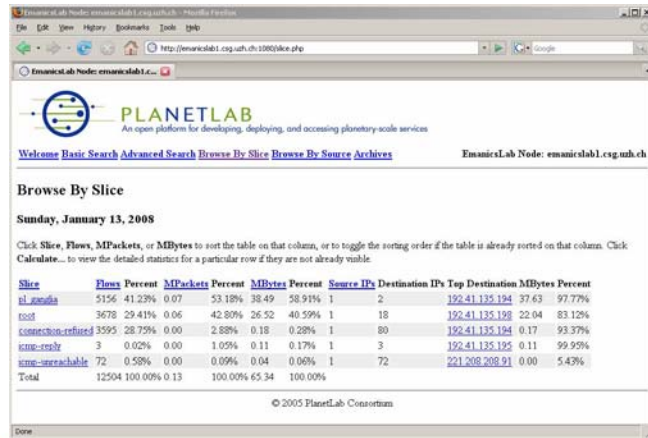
EmanicsLab Node: emanicslab1.csg.uzh.ch - Mozilla Firefox

File Edit View History Bookmarks Tools Help

http://emanicslab1.csg.uzh.ch:1080/slice.php

Google

EmanicsLab Node: emanicslab1.c...

PLANETLAB
An open platform for developing, deploying, and accessing planetary-scale services

Welcome Basic Search Advanced Search Browse By Slice Browse By Source Archives

EmanicsLab Node: emanicslab1.csg.uzh.ch

Browse By Slice

Sunday, January 13, 2008

Click Slice, Flows, MPackets, or MBytes to sort the table on that column, or to toggle the sorting order if the table is already sorted on that column. Click Calculate... to view the detailed statistics for a particular row if they are not already visible.

| Slice | Flows | Percent | MPackets | Percent | MBytes | Percent | Source IPs | Destination IPs | Top Destination | MBytes | Percent |
|---|---|---|---|---|---|---|---|---|---|---|---|
| pl_ganglia | 5156 | 41.23% | 0.07 | 53.18% | 38.49 | 58.91% | 1 | 2 | 192.41.135.194 | 37.63 | 97.77% |
| root | 3678 | 29.41% | 0.06 | 42.80% | 26.52 | 40.59% | 1 | 18 | 192.41.135.198 | 22.04 | 83.12% |
| connection-refused | 3595 | 28.75% | 0.00 | 2.88% | 0.18 | 0.28% | 1 | 80 | 192.41.135.194 | 0.17 | 93.37% |
| icmp-reply | 3 | 0.02% | 0.00 | 1.05% | 0.11 | 0.17% | 1 | 3 | 192.41.135.195 | 0.11 | 99.95% |
| icmp-unreachable | 72 | 0.58% | 0.00 | 0.09% | 0.04 | 0.06% | 1 | 72 | 221.208.208.91 | 0.00 | 5.43% |
| Total | 12504 | 100.00% | 0.13 | 100.00% | 65.34 | 100.00% | | | | | |

© 2005 PlanetLab Consortium

Done